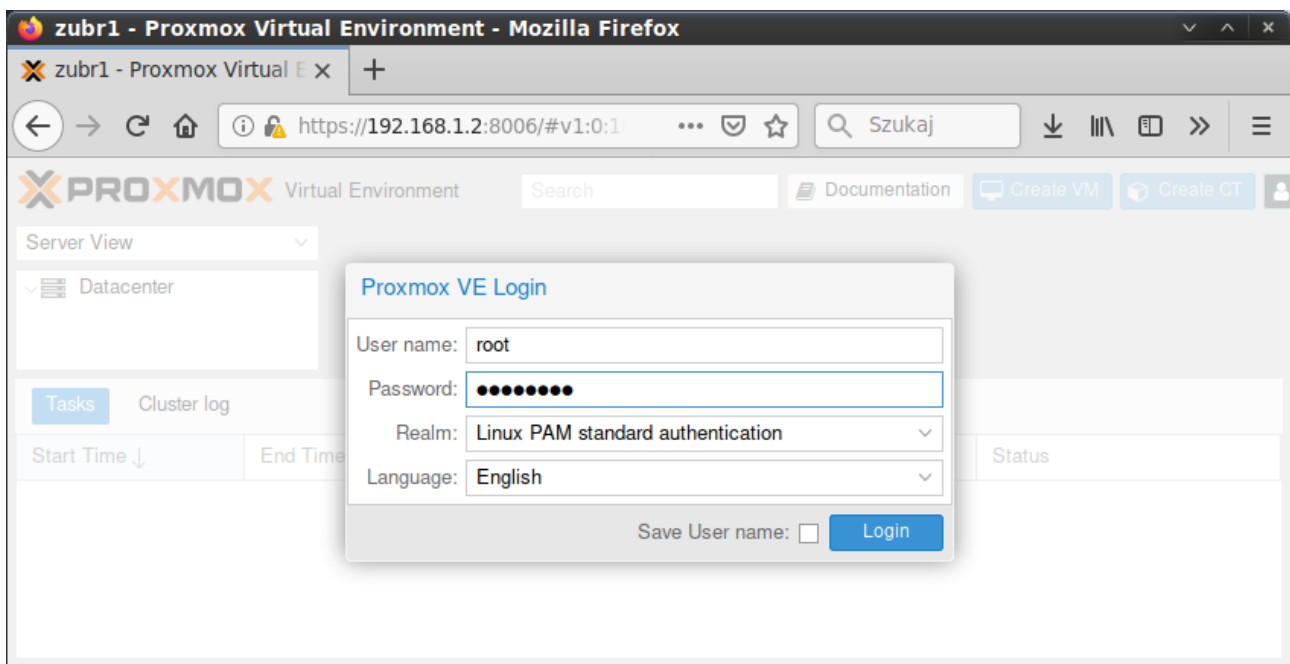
zubr1 - Proxmox Virtual Environment - Mozilla Firefox

zubr1 - Proxmox Virtual E

https://192.168.1.2:8006/#v1:0:1

Szukaj

PROXMOX Virtual Environment

Search

Documentation

Create VM

Create CT

Server View

Datacenter

Tasks

Cluster log

Start Time

End Time

Status

Proxmox VE Login

User name: root

Password: ••••••••

Realm: Linux PAM standard authentication

Language: English

Save User name:

Login